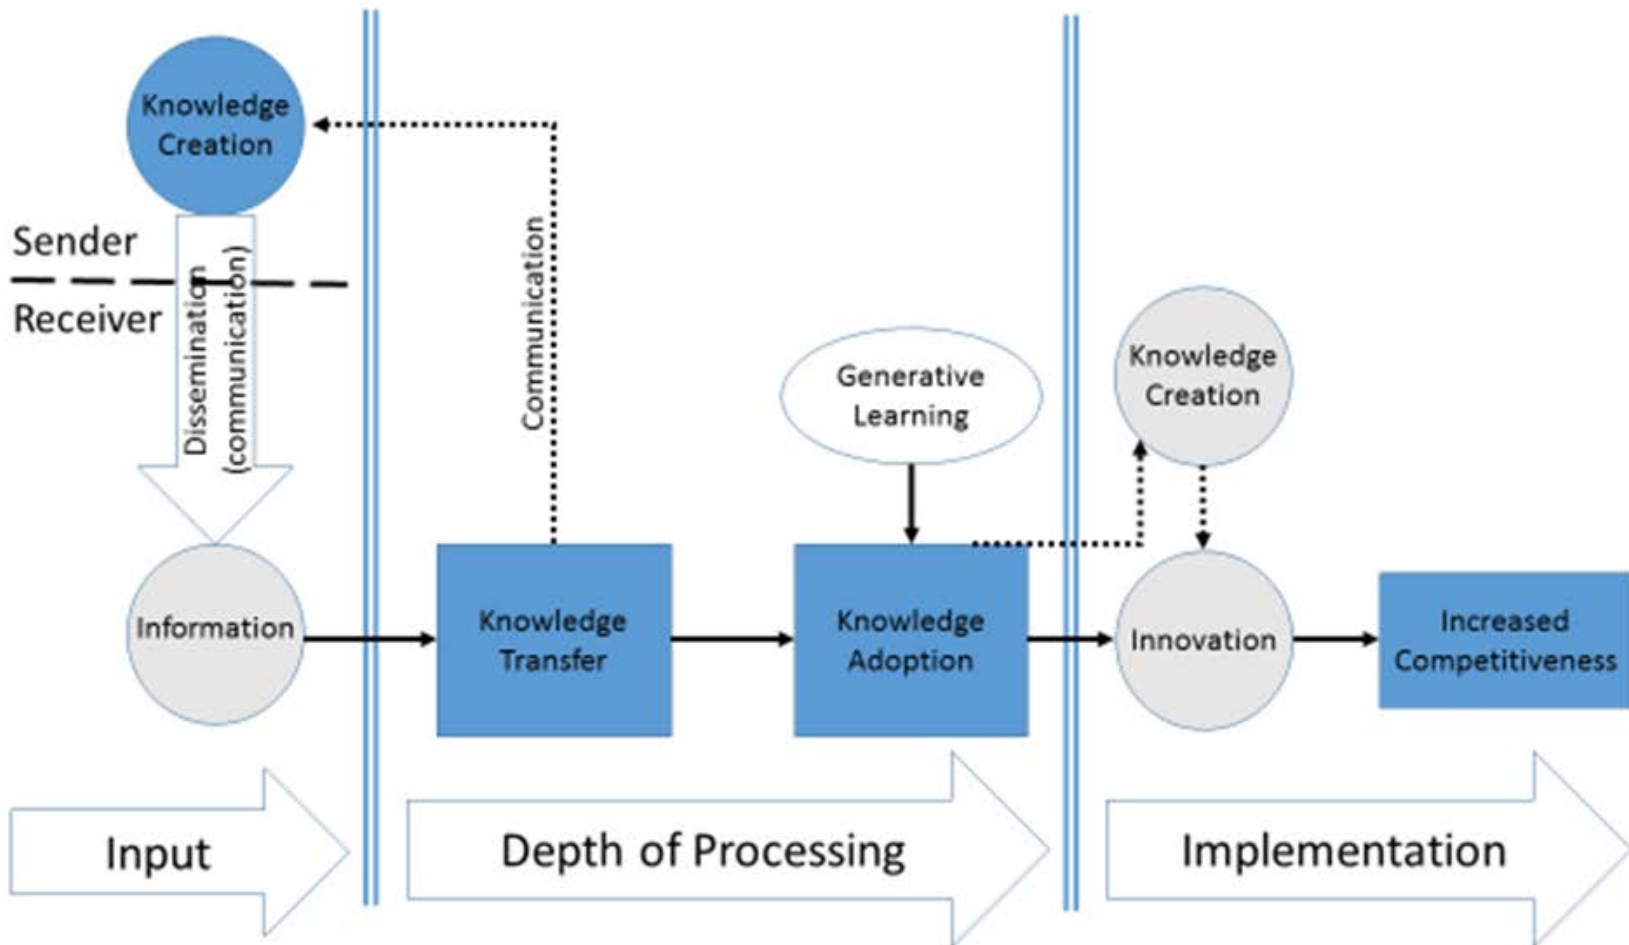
Knowledge Creation

Sender

Receiver

Dissemination (communication)

Communication

Information

Knowledge Transfer

Generative Learning

Knowledge Adoption

Knowledge Creation

Innovation

Increased Competitiveness

Input

Depth of Processing

Implementation